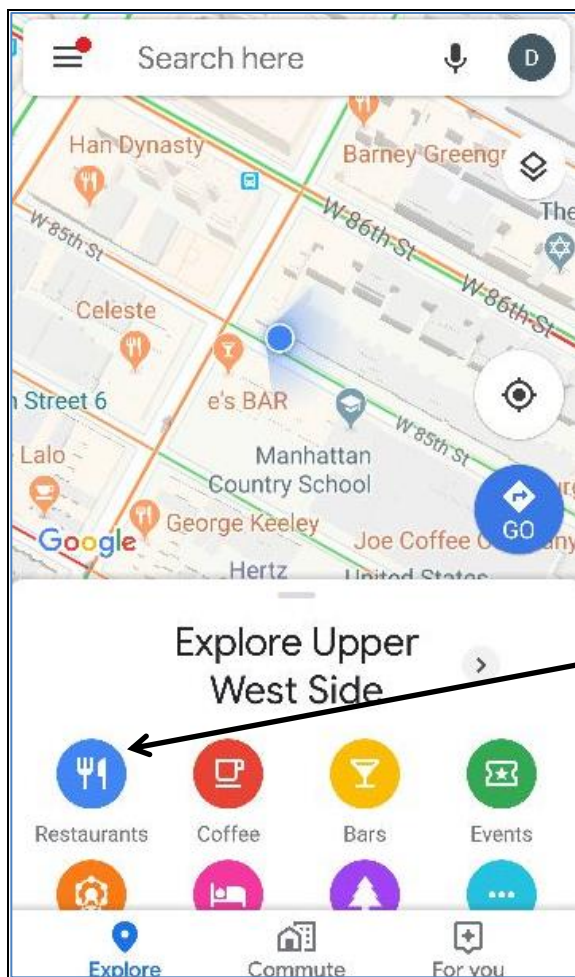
Search here

D

Han Dynasty

Barney Greengr

The

W 85th St

W 86th St

W 86th St

Celeste

n Street 6

e's BAR

W 85th St

Lalo

Manhattan Country School

Google

George Keeley

Joe Coffee C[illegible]ny

GO

Hertz

United States

Explore Upper West Side

Restaurants

Coffee

Bars

Events

Explore

Commute

For you